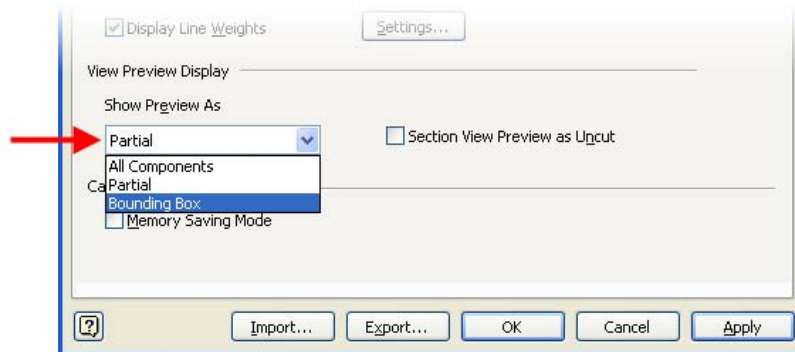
Display Line Weights

Settings...

View Preview Display

Show Preview As

Partial

Section View Preview as Uncut

All Components
Partial
Bounding Box

Ca

Memory Saving Mode

?

Import...

Export...

OK

Cancel

Apply